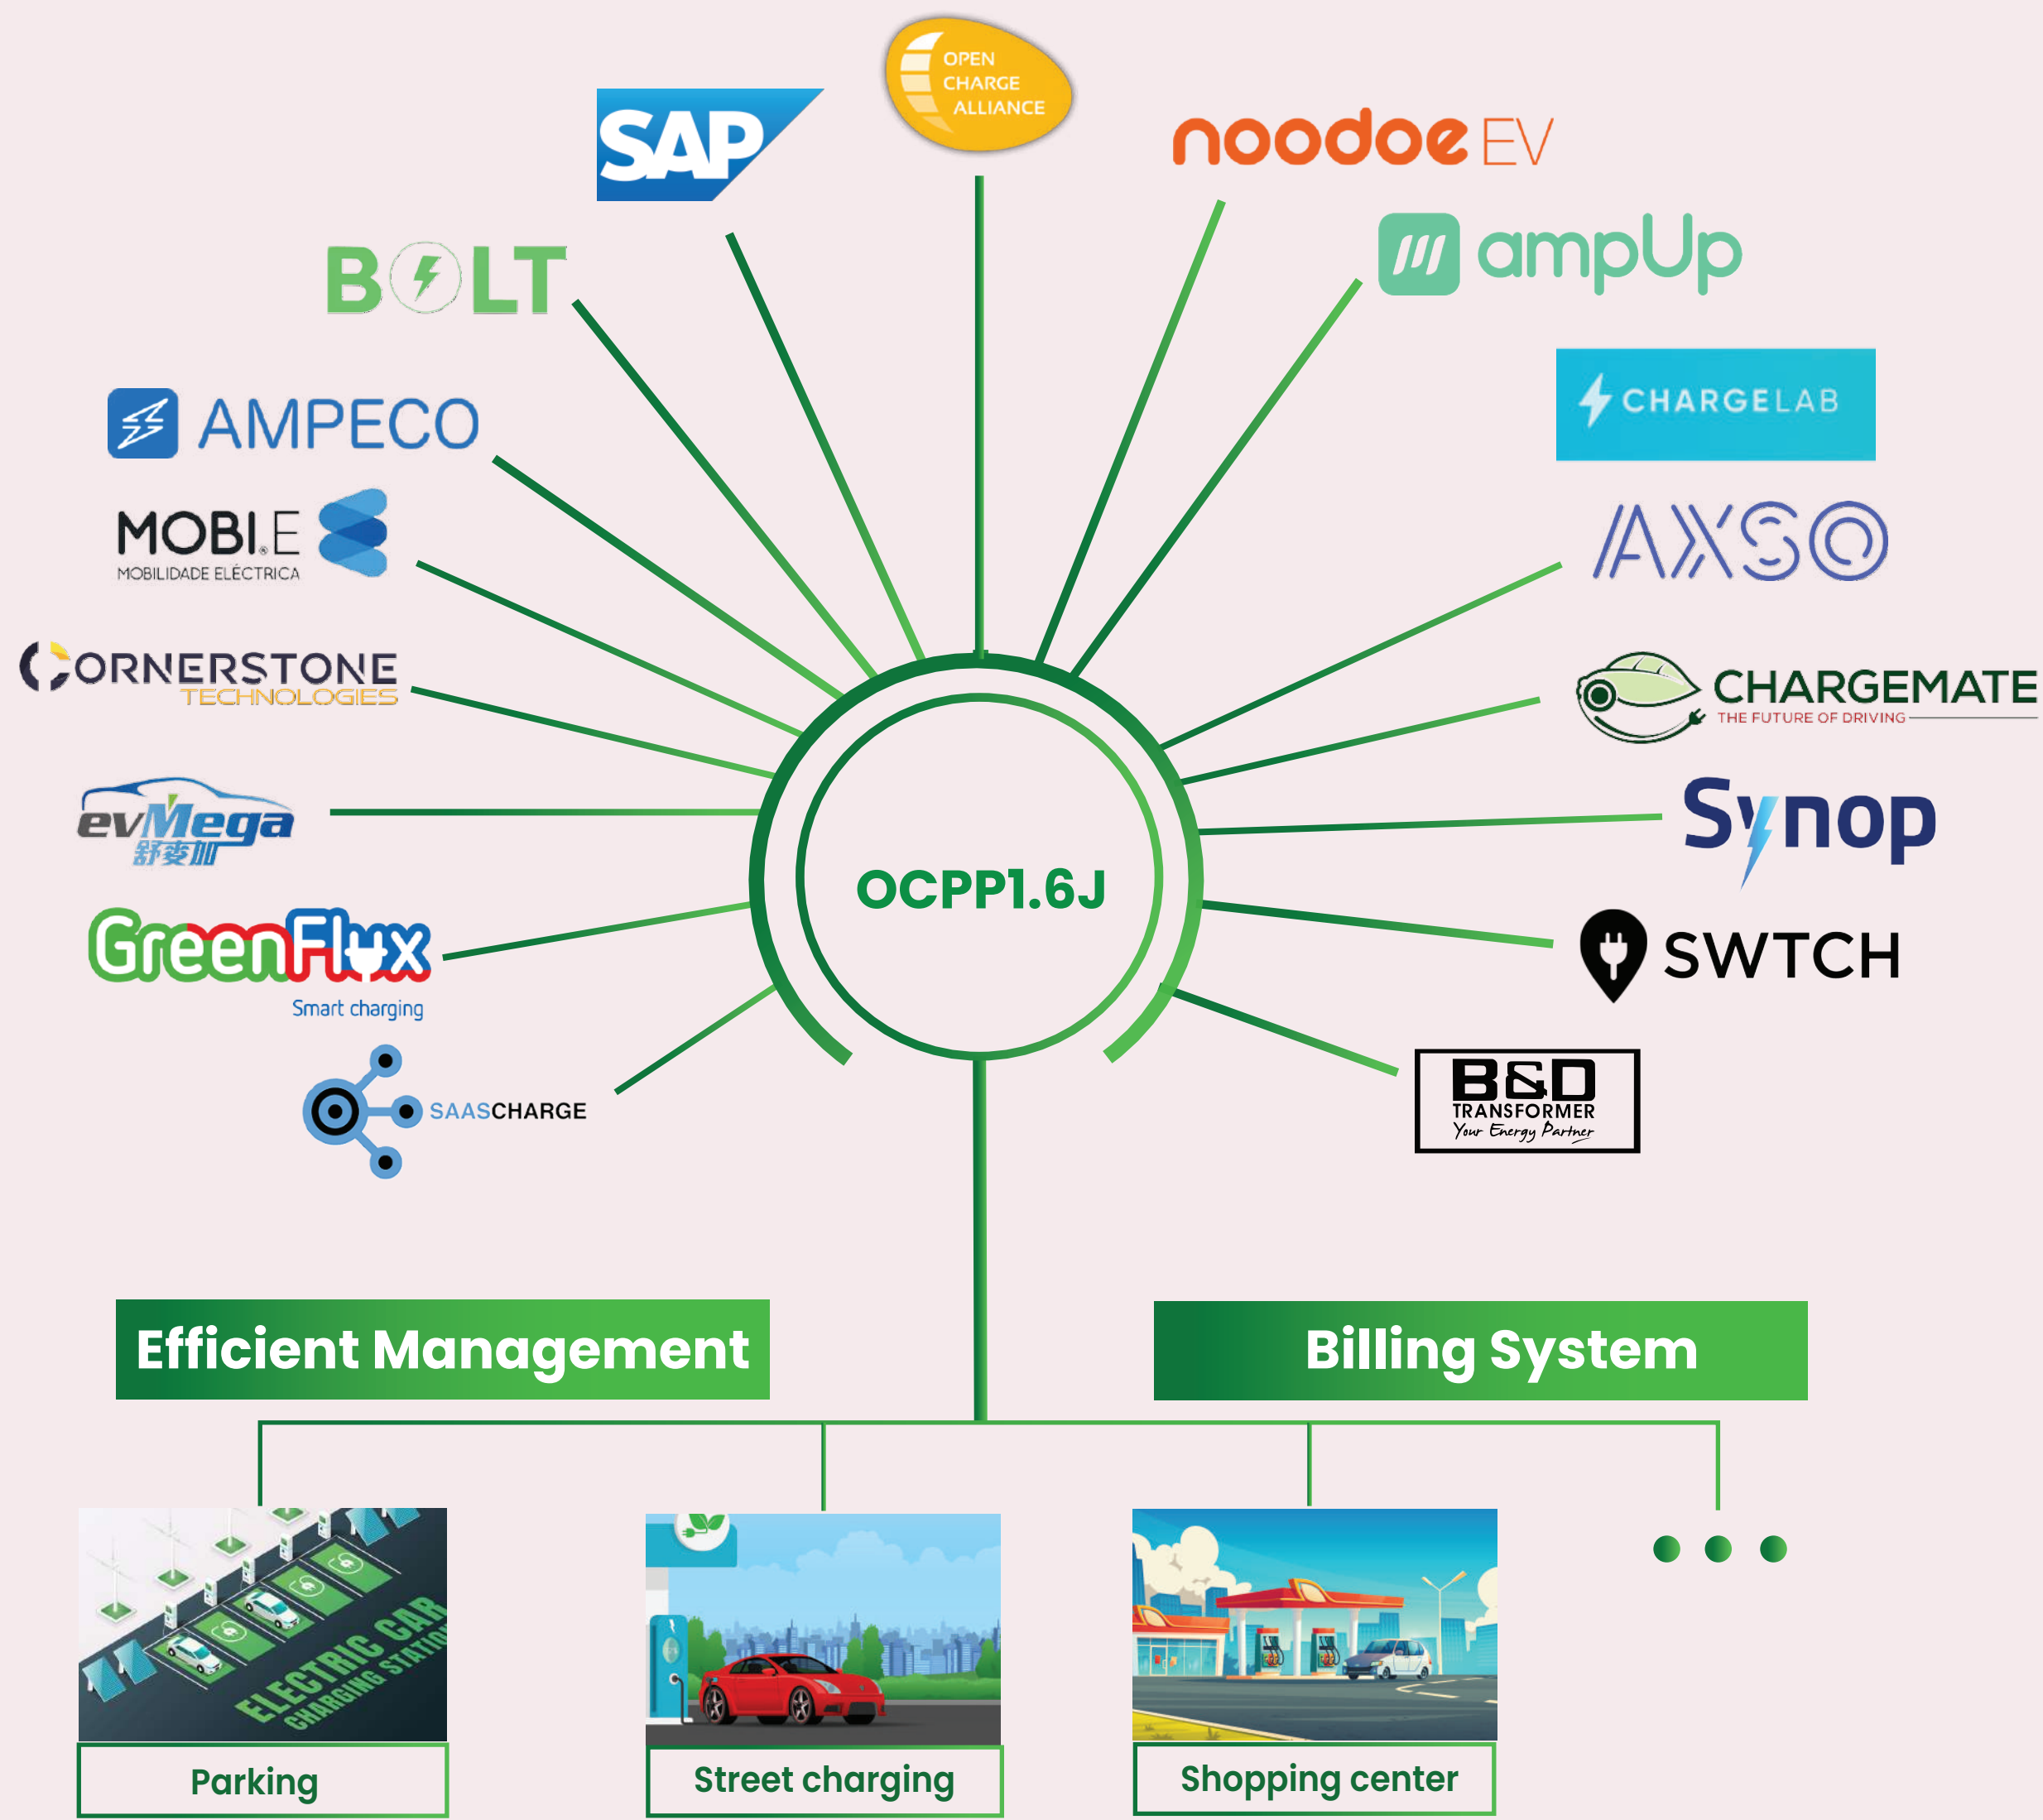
OPEN CHARGE ALLIANCE

SAP

noodoe EV

BOLT

ampUp

CHARGELAB

AMPECO

MOBI.E
MOBILIDADE ELÉCTRICA

AXSO

CORNERSTONE TECHNOLOGIES

CHARGEMATE
THE FUTURE OF DRIVING

evMega
舒麥加

Synop

OCPP1.6J

GreenFlux
Smart charging

SWTCH

SAASCHARGE

B&D TRANSFORMER
Your Energy Partner

Efficient Management

Billing System

ELECTRIC CAR CHARGING STATION

Parking

Street charging

Shopping center